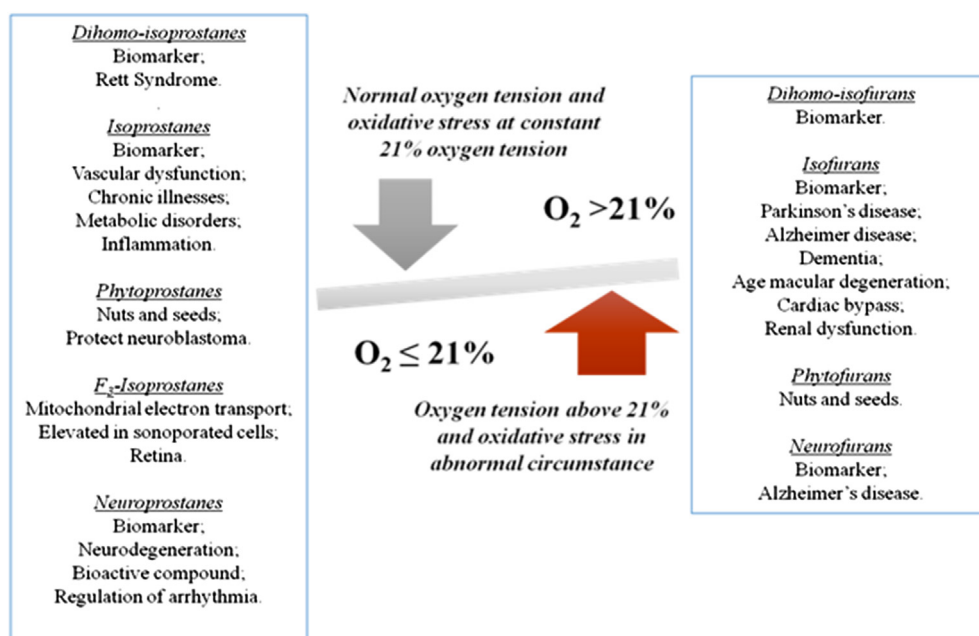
Dihomo-isoprostanes
Biomarker;
Rett Syndrome.

Isoprostanes
Biomarker;
Vascular dysfunction;
Chronic illnesses;
Metabolic disorders;
Inflammation.

Phytoprostanes
Nuts and seeds;
Protect neuroblastoma.

$F_2$-Isoprostanes
Mitochondrial electron transport;
Elevated in sonoporated cells;
Retina.

Neuroprostanes
Biomarker;
Neurodegeneration;
Bioactive compound;
Regulation of arrhythmia.

Normal oxygen tension and oxidative stress at constant 21% oxygen tension

$O_2$ >21%

$O_2 \leq 21\%$

Oxygen tension above 21% and oxidative stress in abnormal circumstance

Dihomo-isofurans
Biomarker.

Isofurans
Biomarker;
Parkinson's disease;
Alzheimer disease;
Dementia;
Age macular degeneration;
Cardiac bypass;
Renal dysfunction.

Phytofurans
Nuts and seeds.

Neurofurans
Biomarker;
Alzheimer's disease.